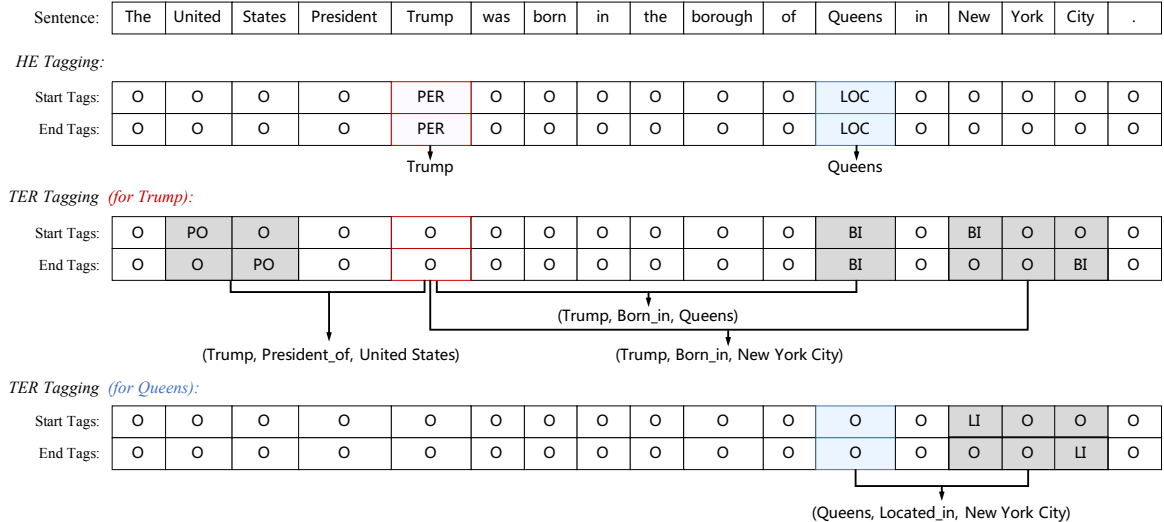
| Sentence: | The | United | States | President | Trump | was | born | in | the | borough | of | Queens | in | New | York | City | . |
|---|---|---|---|---|---|---|---|---|---|---|---|---|---|---|---|---|---|

HE Tagging:

| | | | | | | | | | | | | | | | | | |
|---|---|---|---|---|---|---|---|---|---|---|---|---|---|---|---|---|---|
| Start Tags: | O | O | O | O | PER | O | O | O | O | O | O | LOC | O | O | O | O | O |
| End Tags: | O | O | O | O | PER | O | O | O | O | O | O | LOC | O | O | O | O | O |

Trump

Queens

TER Tagging (for Trump):

| | | | | | | | | | | | | | | | | | |
|---|---|---|---|---|---|---|---|---|---|---|---|---|---|---|---|---|---|
| Start Tags: | O | PO | O | O | O | O | O | O | O | O | O | BI | O | BI | O | O | O |
| End Tags: | O | O | PO | O | O | O | O | O | O | O | O | BI | O | O | O | BI | O |

(Trump, Born_in, Queens)

(Trump, President_of, United States)

(Trump, Born_in, New York City)

TER Tagging (for Queens):

| | | | | | | | | | | | | | | | | | |
|---|---|---|---|---|---|---|---|---|---|---|---|---|---|---|---|---|---|
| Start Tags: | O | O | O | O | O | O | O | O | O | O | O | O | O | LI | O | O | O |
| End Tags: | O | O | O | O | O | O | O | O | O | O | O | O | O | O | O | LI | O |

(Queens, Located_in, New York City)